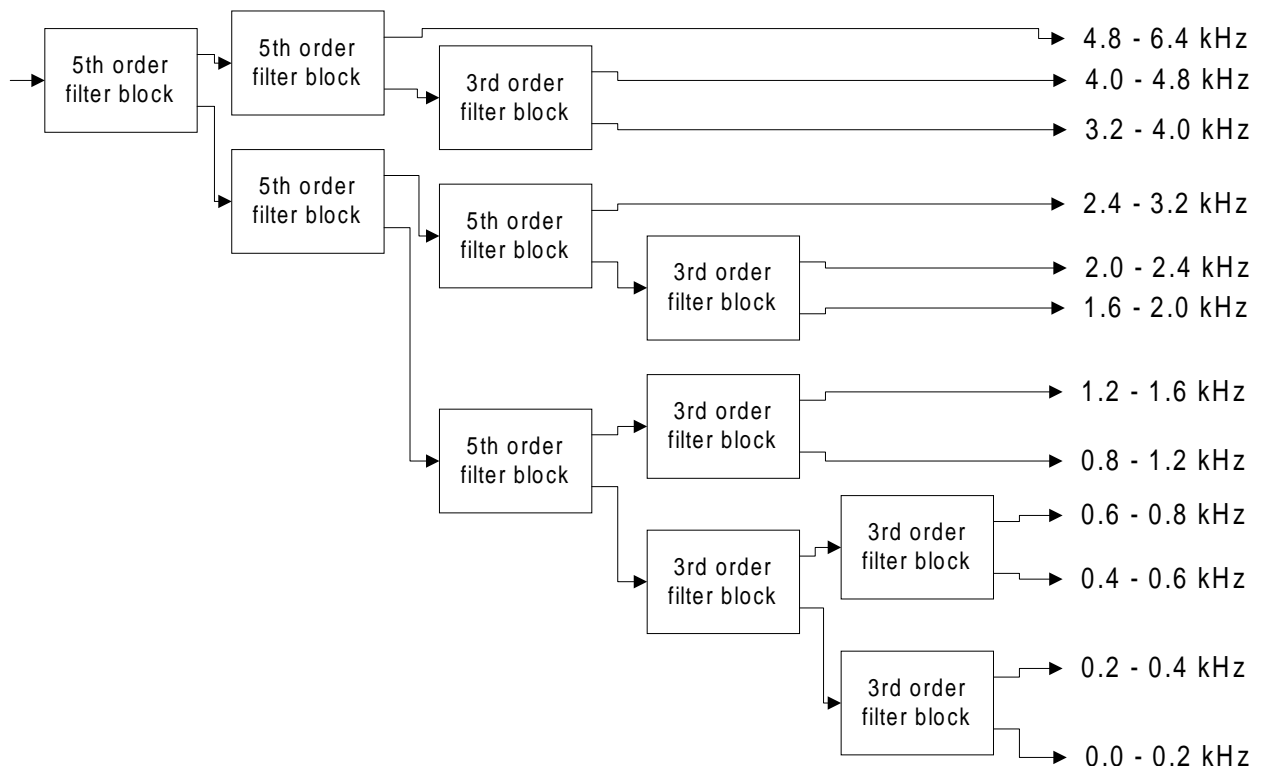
5th order filter block

5th order filter block

3rd order filter block

4.8 - 6.4 kHz

4.0 - 4.8 kHz

3.2 - 4.0 kHz

5th order filter block

5th order filter block

2.4 - 3.2 kHz

3rd order filter block

2.0 - 2.4 kHz

1.6 - 2.0 kHz

5th order filter block

3rd order filter block

1.2 - 1.6 kHz

0.8 - 1.2 kHz

3rd order filter block

3rd order filter block

0.6 - 0.8 kHz

0.4 - 0.6 kHz

3rd order filter block

0.2 - 0.4 kHz

0.0 - 0.2 kHz